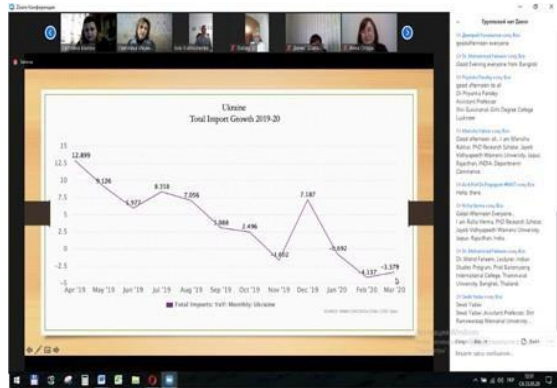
Zoom Конференция

Ukraine
Total Import Growth 2019-20

15
12.5
10
7.5
5
2.5
0
-2.5
-5

12.899
9.126
5.972
8.358
7.056
3.588
2.496
-1.652
7.187
-0.692
-4.137
-3.379

Apr '19 May '19 Jun '19 Jul '19 Aug '19 Sep '19 Oct '19 Nov '19 Dec '19 Jan '20 Feb '20 Mar '20

Total Imports: YoY: Monthly: Ukraine

Групповой чат Zoom

Good afternoon everyone

Good Evening everyone from Bangkok

good afternoon to all
Dr Priyanka Pandey
Assistant Professor
Lucknow

Good afternoon all, I am Manisha
Kothari, PhD Research Scholar, Jayoti
Vidyapeeth Womens University, Jaipur,
Rajasthan, INDIA. Department
Commerce.

Hello, there

Good Afternoon Everyone
I am Ruchi Verma, PhD Research Scholar, Jayoti
Vidyapeeth Women's University,
Jaipur, Rajasthan, India.

Dr. Mohd Faheem, Lecturer, Indian
Studies Program, Pridi Banomyong
International College, Thammasat
University, Bangkok, Thailand.

Swati Yadav
Swati Yadav, Assistant Professor, Shri
Ramswaroop Memorial University

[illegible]